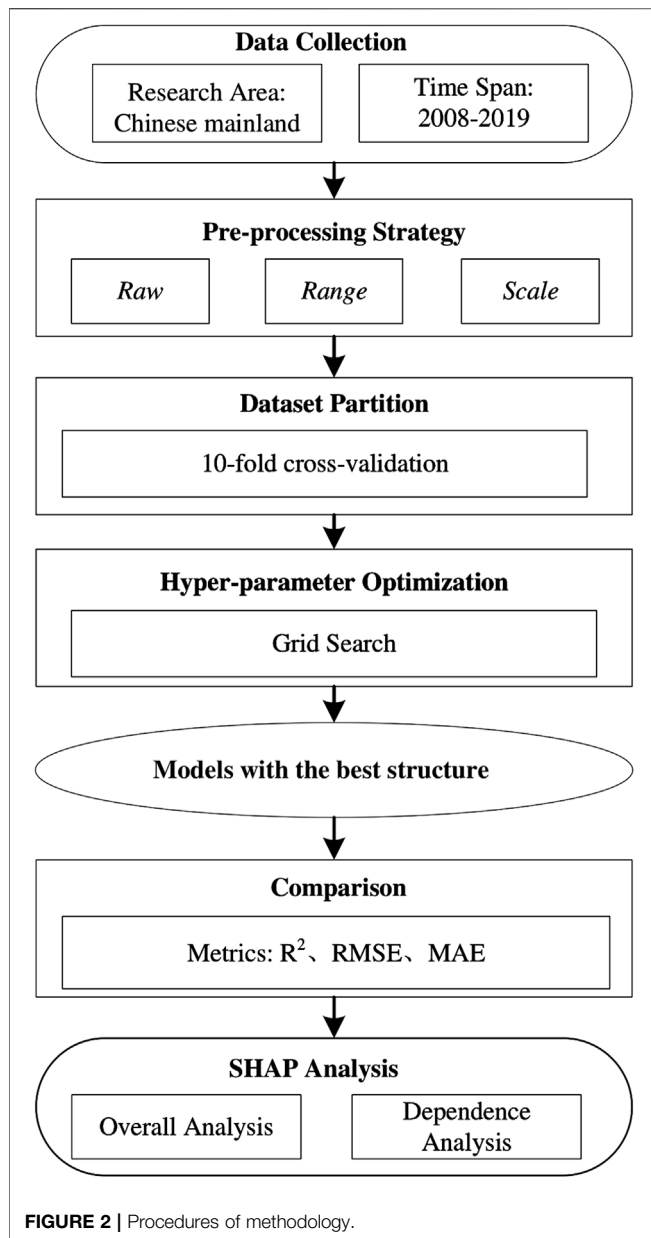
Data Collection

Research Area: Chinese mainland

Time Span: 2008-2019

Pre-processing Strategy

*Raw*

*Range*

*Scale*

Dataset Partition

10-fold cross-validation

Hyper-parameter Optimization

Grid Search

Models with the best structure

Comparison

Metrics: $R^2$、RMSE、MAE

SHAP Analysis

Overall Analysis

Dependence Analysis

**FIGURE 2** | Procedures of methodology.